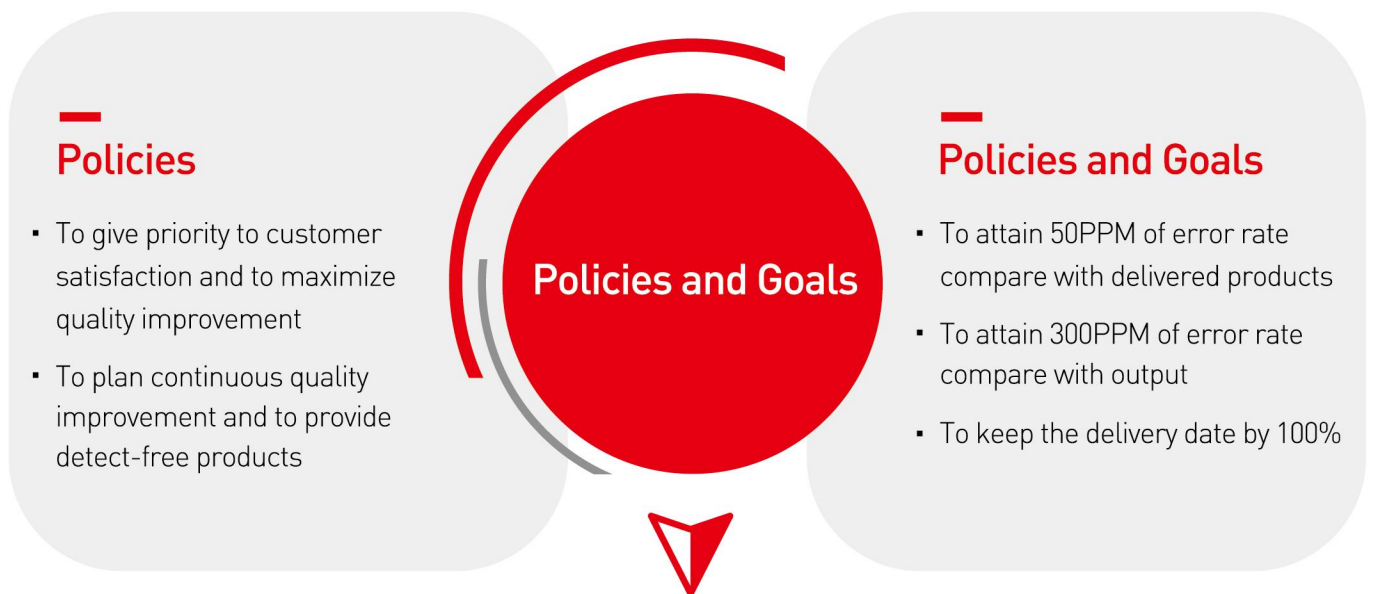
Policies

- To give priority to customer satisfaction and to maximize quality improvement
- To plan continuous quality improvement and to provide detect-free products

Policies and Goals

Policies and Goals

- To attain 50PPM of error rate compare with delivered products
- To attain 300PPM of error rate compare with output
- To keep the delivery date by 100%